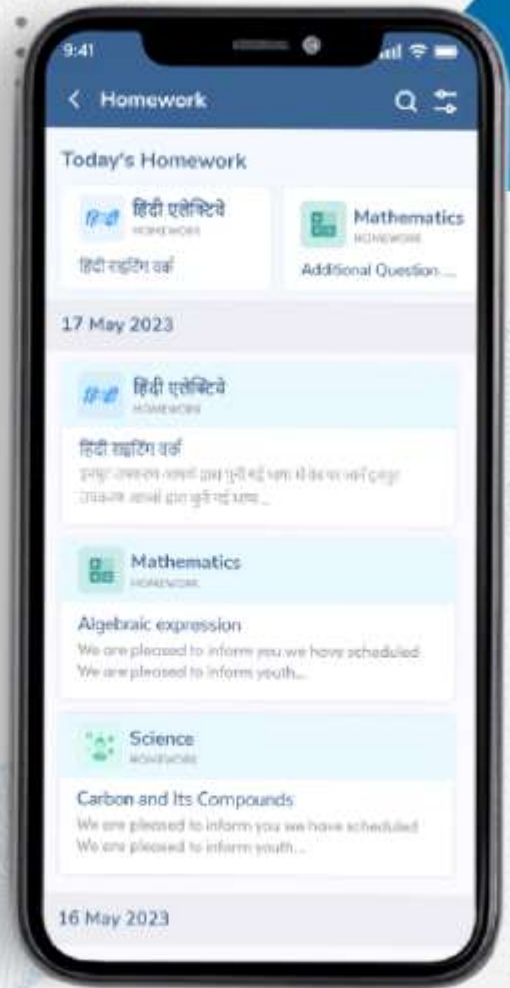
9:41

Homework

Today's Homework

हिंदी

हिंदी एलेक्टिवे
HOMEWORK
हिंदी राइटिंग वर्क

Mathematics
HOMEWORK
Additional Question ...

17 May 2023

हिंदी

हिंदी एलेक्टिवे
HOMEWORK

हिंदी राइटिंग वर्क
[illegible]

Mathematics
HOMEWORK

Algebraic expression
We are pleased to inform you we have scheduled
We are pleased to inform youth...

Science
HOMEWORK

Carbon and Its Compounds
We are pleased to inform you we have scheduled
We are pleased to inform youth...

16 May 2023